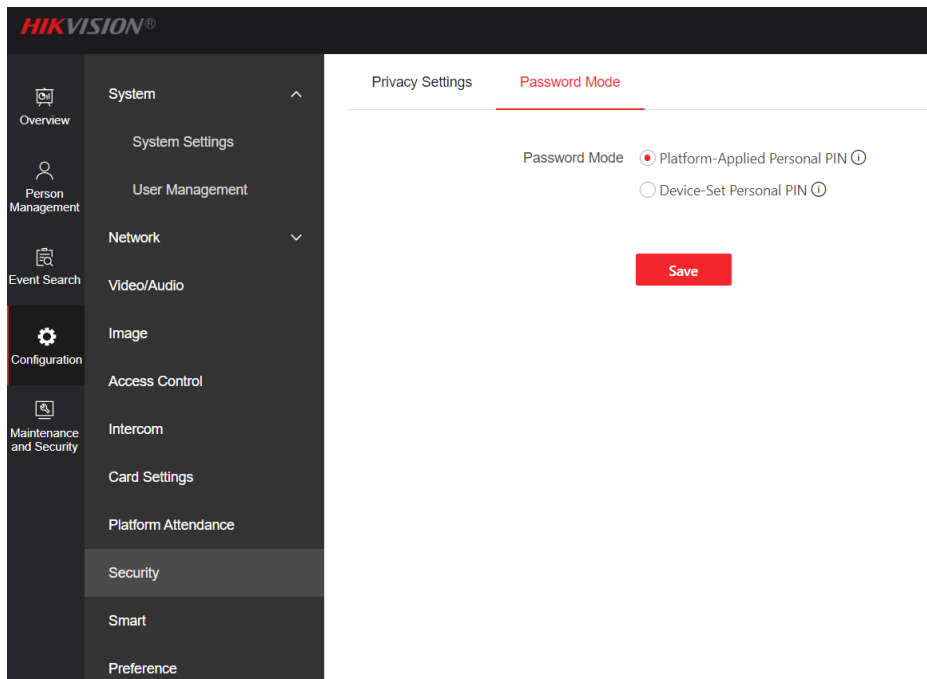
HIKVISION®

Overview

Person Management

Event Search

Configuration

Maintenance and Security

System

System Settings

User Management

Network

Video/Audio

Image

Access Control

Intercom

Card Settings

Platform Attendance

Security

Smart

Preference

Privacy Settings

Password Mode

Password Mode

Platform-Applied Personal PIN ⓘ

Device-Set Personal PIN ⓘ

Save